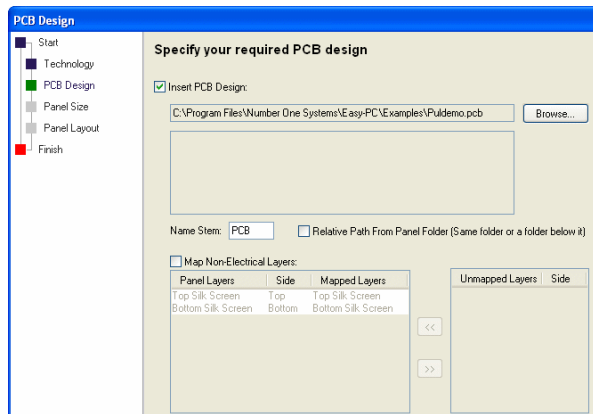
PCB Design

Start
Technology
PCB Design
Panel Size
Panel Layout
Finish

Specify your required PCB design

Insert PCB Design:

C:\Program Files\Number One Systems\Easy-PC\Examples\Puldemo.pcb

Browse...

Name Stem: PCB

Relative Path From Panel Folder (Same folder or a folder below it)

Map Non-Electrical Layers:

| Panel Layers | Side | Mapped Layers |
|---|---|---|
| Top Silk Screen | Top | Top Silk Screen |
| Bottom Silk Screen | Bottom | Bottom Silk Screen |

<<

>>

| Unmapped Layers | Side |
|---|---|